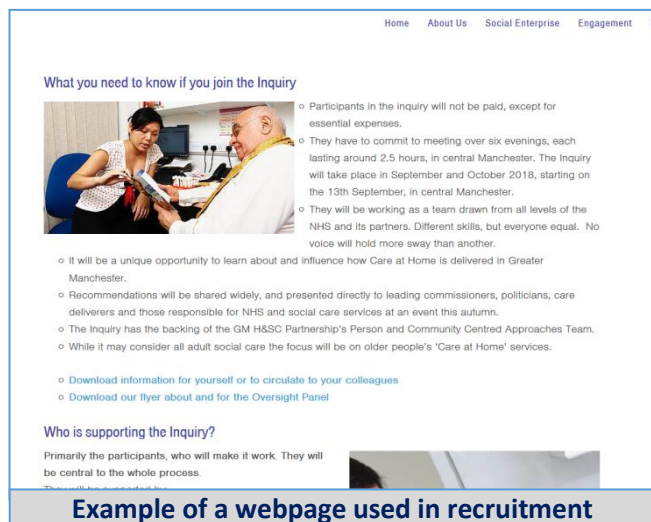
Home About Us Social Enterprise Engagement

What you need to know if you join the Inquiry

- Participants in the inquiry will not be paid, except for essential expenses.
- They have to commit to meeting over six evenings, each lasting around 2.5 hours, in central Manchester. The Inquiry will take place in September and October 2018, starting on the 13th September, in central Manchester.
- They will be working as a team drawn from all levels of the NHS and its partners. Different skills, but everyone equal. No voice will hold more sway than another.
- It will be a unique opportunity to learn about and influence how Care at Home is delivered in Greater Manchester.
- Recommendations will be shared widely, and presented directly to leading commissioners, politicians, care deliverers and those responsible for NHS and social care services at an event this autumn.
- The Inquiry has the backing of the GM H&SC Partnership's Person and Community Centred Approaches Team.
- While it may consider all adult social care the focus will be on older people's 'Care at Home' services.

- Download information for yourself or to circulate to your colleagues
- Download our flyer about and for the Oversight Panel

Who is supporting the Inquiry?

Primarily the participants, who will make it work. They will be central to the whole process.

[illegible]

Example of a webpage used in recruitment